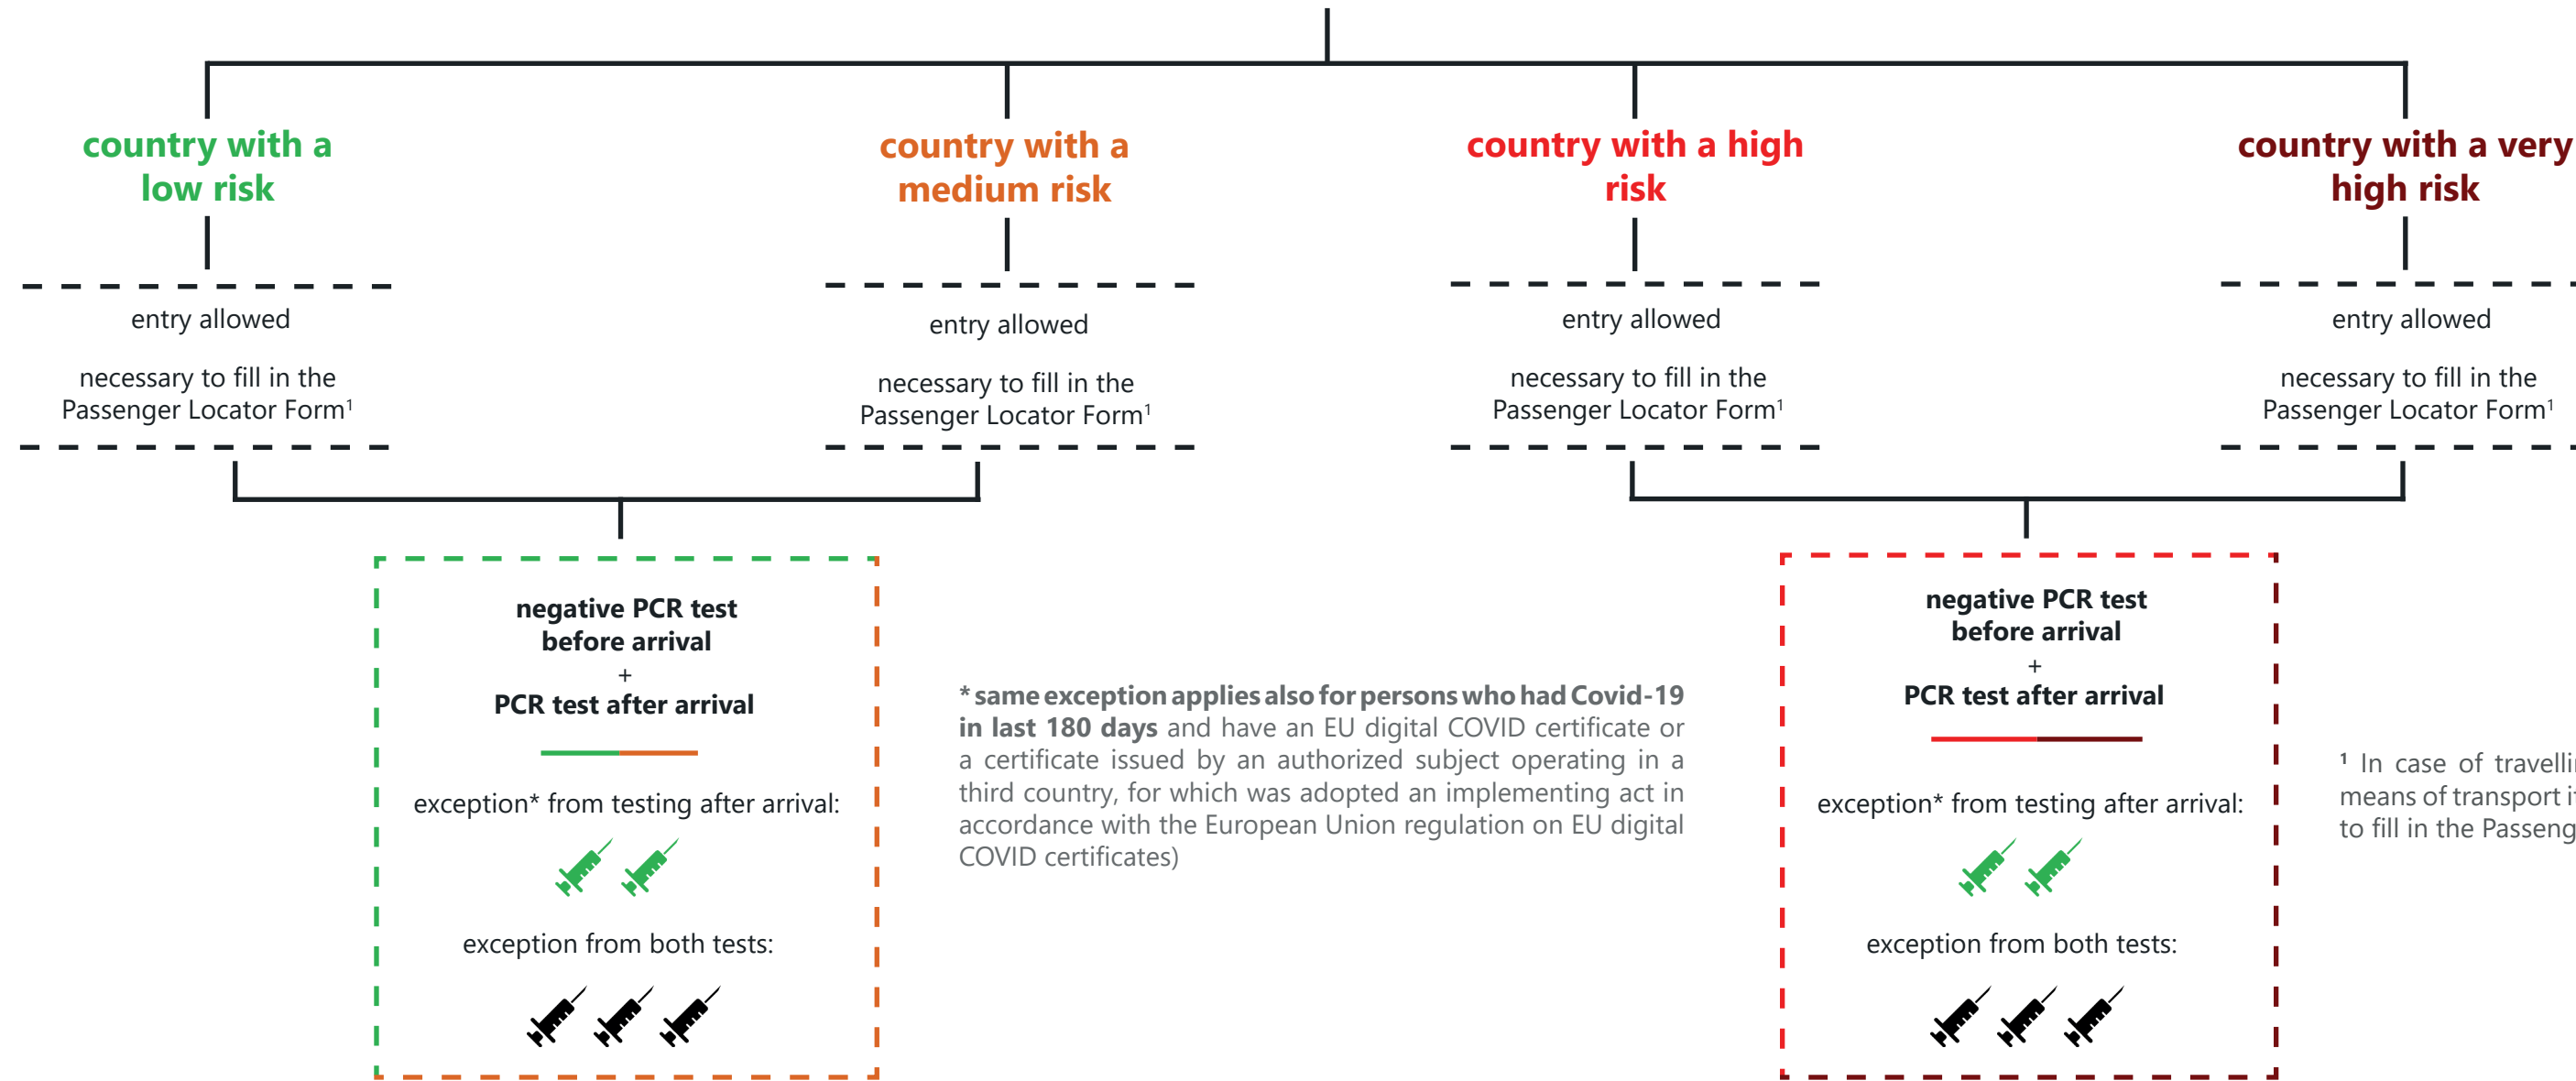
country with a low risk

entry allowed

necessary to fill in the Passenger Locator Form¹

country with a medium risk

entry allowed

necessary to fill in the Passenger Locator Form¹

country with a high risk

entry allowed

necessary to fill in the Passenger Locator Form¹

country with a very high risk

entry allowed

necessary to fill in the Passenger Locator Form¹

negative PCR test before arrival
+
PCR test after arrival

exception* from testing after arrival:

exception from both tests:

* same exception applies also for persons who had Covid-19 in last 180 days and have an EU digital COVID certificate or a certificate issued by an authorized subject operating in a third country, for which was adopted an implementing act in accordance with the European Union regulation on EU digital COVID certificates)

negative PCR test before arrival
+
PCR test after arrival

exception* from testing after arrival:

exception from both tests:

¹ In case of travelli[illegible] means of transport i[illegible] to fill in the Passeng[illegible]